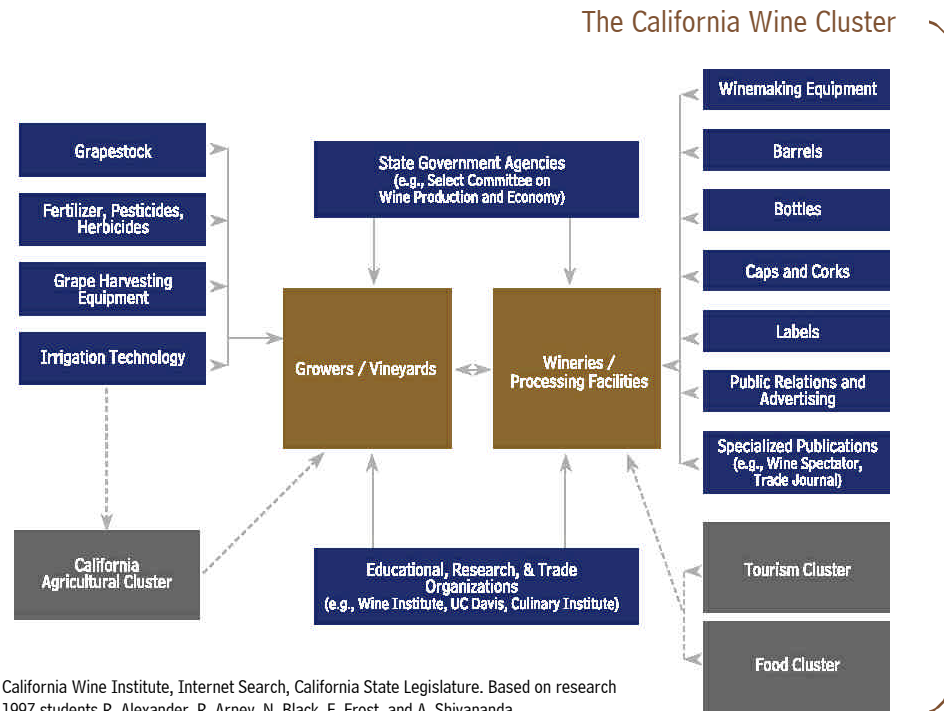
The California Wine Cluster

Grapestock

Fertilizer, Pesticides, Herbicides

Grape Harvesting Equipment

Irrigation Technology

State Government Agencies (e.g., Select Committee on Wine Production and Economy)

Growers / Vineyards

Wineries / Processing Facilities

Winemaking Equipment

Barrels

Bottles

Caps and Corks

Labels

Public Relations and Advertising

Specialized Publications (e.g., Wine Spectator, Trade Journal)

California Agricultural Cluster

Educational, Research, & Trade Organizations (e.g., Wine Institute, UC Davis, Culinary Institute)

Tourism Cluster

Food Cluster

California Wine Institute, Internet Search, California State Legislature. Based on research 1997 students R. Alexander, R. Arney, N. Black, E. Frost, and A. Shivananda.